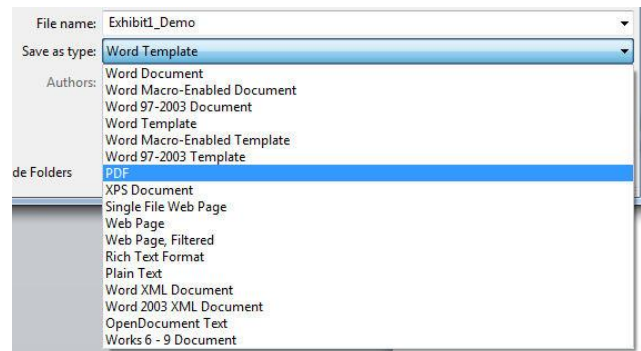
File name: Exhibit1_Demo

Save as type: Word Template

Authors:

de Folders

Word Document
Word Macro-Enabled Document
Word 97-2003 Document
Word Template
Word Macro-Enabled Template
Word 97-2003 Template
PDF
XPS Document
Single File Web Page
Web Page
Web Page, Filtered
Rich Text Format
Plain Text
Word XML Document
Word 2003 XML Document
OpenDocument Text
Works 6 - 9 Document